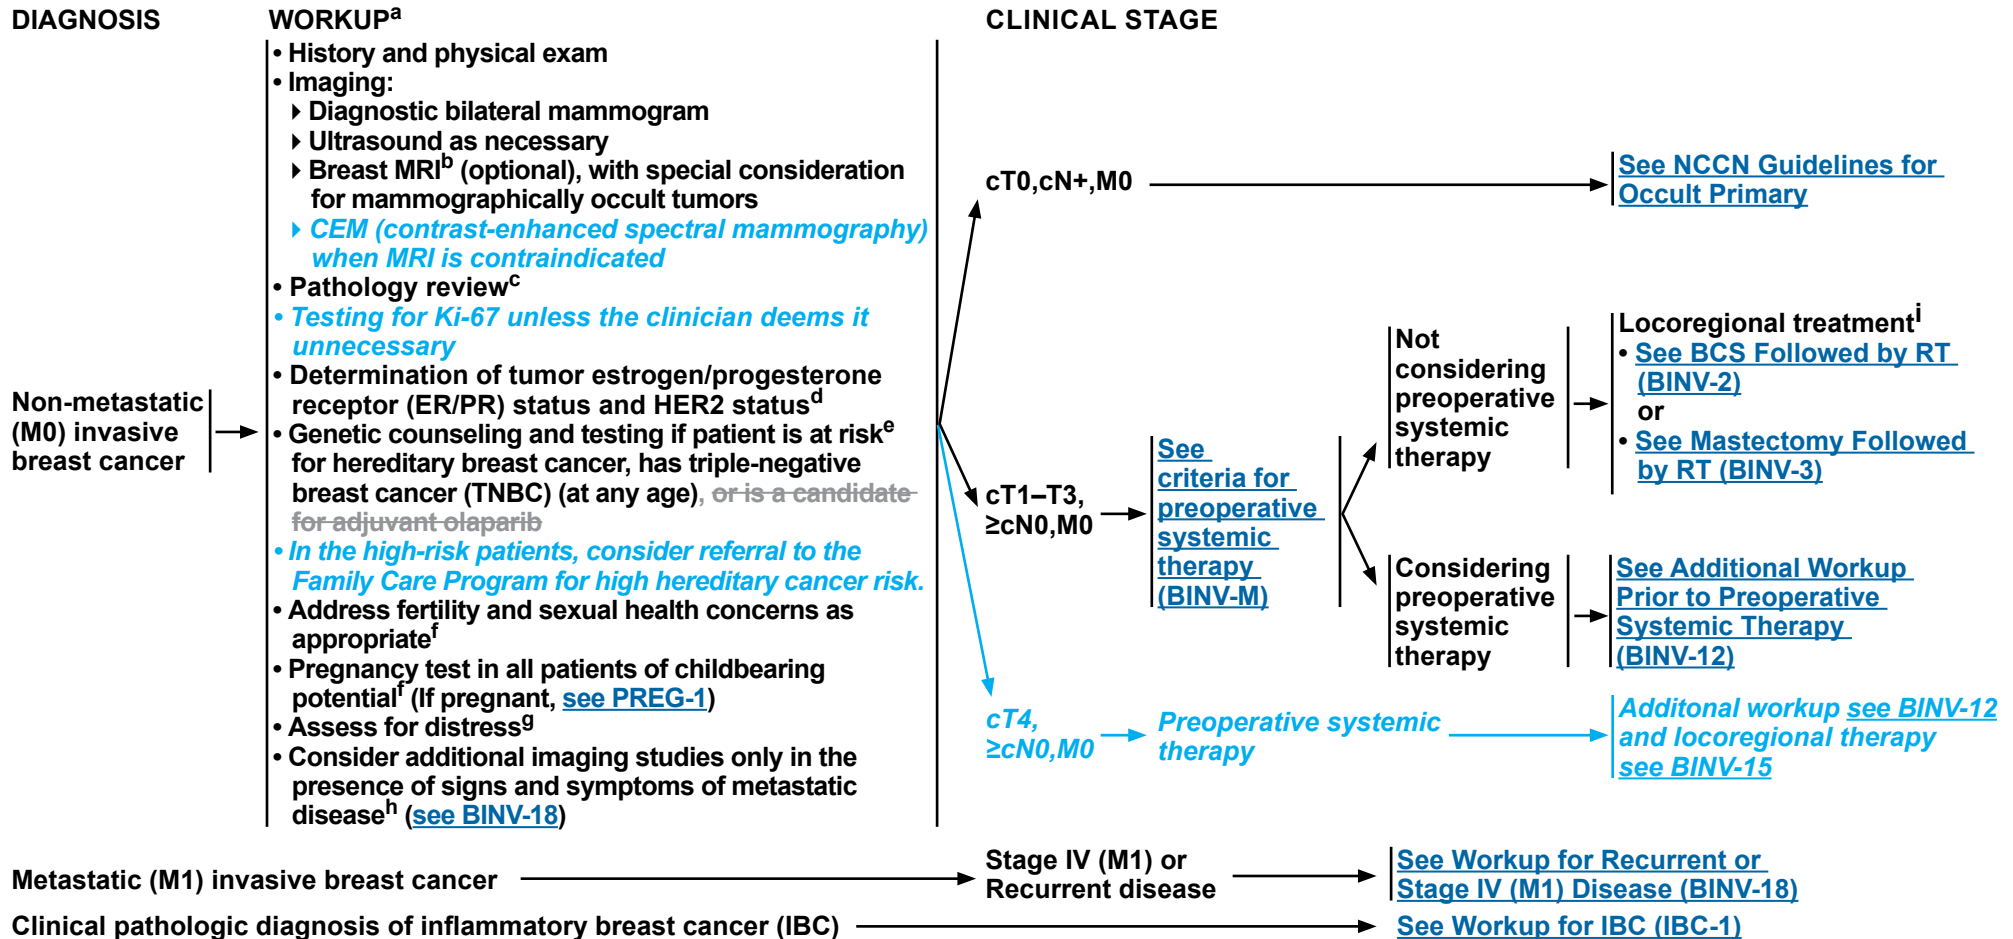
DIAGNOSIS

WORKUP$^a$

CLINICAL STAGE

Non-metastatic (M0) invasive breast cancer

• History and physical exam
• Imaging:
‣ Diagnostic bilateral mammogram
‣ Ultrasound as necessary
‣ Breast MRI$^b$ (optional), with special consideration for mammographically occult tumors
‣ CEM (contrast-enhanced spectral mammography) when MRI is contraindicated
• Pathology review$^c$
• Testing for Ki-67 unless the clinician deems it unnecessary
• Determination of tumor estrogen/progesterone receptor (ER/PR) status and HER2 status$^d$
• Genetic counseling and testing if patient is at risk$^e$ for hereditary breast cancer, has triple-negative breast cancer (TNBC) (at any age), ~~or is a candidate for adjuvant olaparib~~
• In the high-risk patients, consider referral to the Family Care Program for high hereditary cancer risk.
• Address fertility and sexual health concerns as appropriate$^f$
• Pregnancy test in all patients of childbearing potential$^f$ (If pregnant, see PREG-1)
• Assess for distress$^g$
• Consider additional imaging studies only in the presence of signs and symptoms of metastatic disease$^h$ (see BINV-18)

cT0,cN+,M0

See NCCN Guidelines for Occult Primary

cT1–T3, ≥cN0,M0

See criteria for preoperative systemic therapy (BINV-M)

Not considering preoperative systemic therapy

Locoregional treatment$^i$
• See BCS Followed by RT (BINV-2)
or
• See Mastectomy Followed by RT (BINV-3)

Considering preoperative systemic therapy

See Additional Workup Prior to Preoperative Systemic Therapy (BINV-12)

cT4, ≥cN0,M0

Preoperative systemic therapy

Additonal workup see BINV-12 and locoregional therapy see BINV-15

Metastatic (M1) invasive breast cancer

Stage IV (M1) or Recurrent disease

See Workup for Recurrent or Stage IV (M1) Disease (BINV-18)

Clinical pathologic diagnosis of inflammatory breast cancer (IBC)

See Workup for IBC (IBC-1)